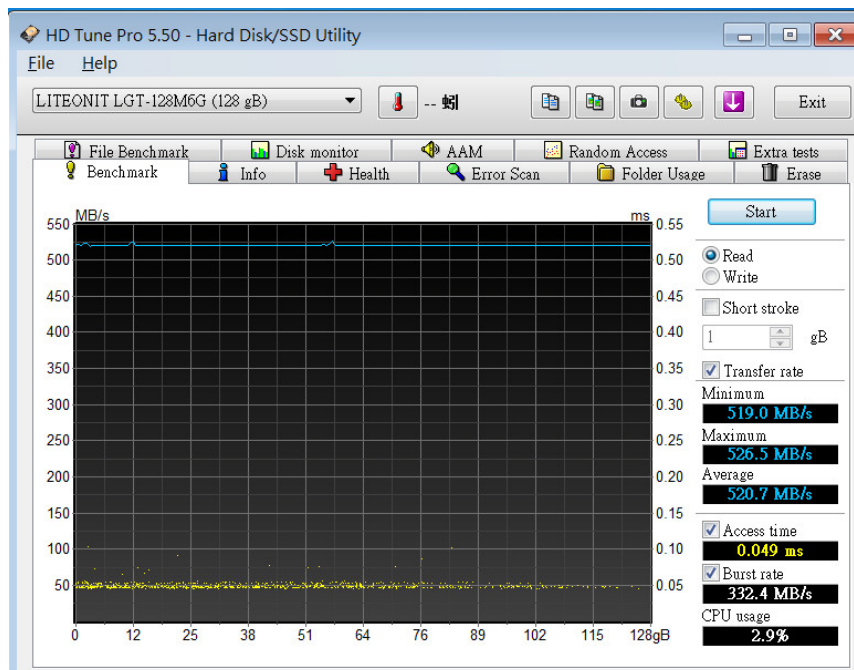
HD Tune Pro 5.50 - Hard Disk/SSD Utility

File Help

LITEONIT LGT-128M6G (128 gB)

-- 蚓

Exit

File Benchmark | Disk monitor | AAM | Random Access | Extra tests
Benchmark | Info | Health | Error Scan | Folder Usage | Erase

MB/s ms

550 500 450 400 350 300 250 200 150 100 50

0.55 0.50 0.45 0.40 0.35 0.30 0.25 0.20 0.15 0.10 0.05

0 12 25 38 51 64 76 89 102 115 128gB

Start

Read
Write

Short stroke
1 gB

Transfer rate
Minimum
519.0 MB/s
Maximum
526.5 MB/s
Average
520.7 MB/s

Access time
0.049 ms
Burst rate
332.4 MB/s
CPU usage
2.9%